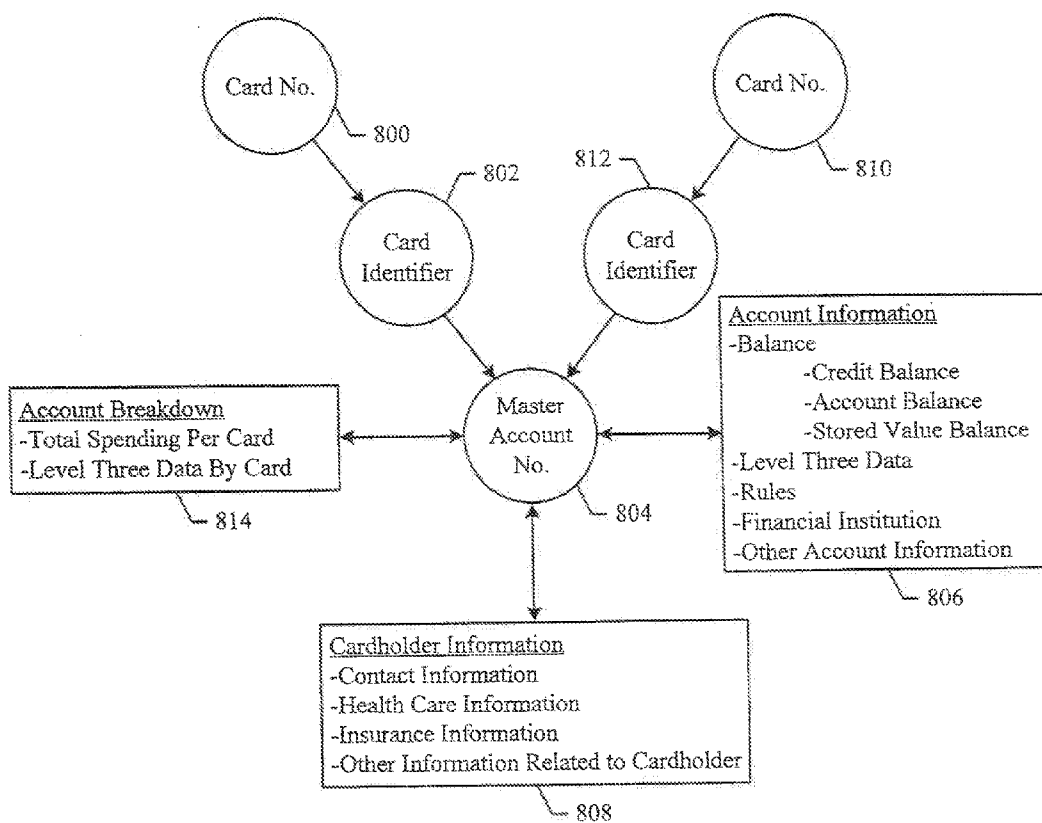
Card No.

800

Card No.

810

812

802

Card Identifier

Card Identifier

Account Information
-Balance
-Credit Balance
-Account Balance
-Stored Value Balance
-Level Three Data
-Rules
-Financial Institution
-Other Account Information

806

Account Breakdown
-Total Spending Per Card
-Level Three Data By Card

814

Master Account No.

804

Cardholder Information
-Contact Information
-Health Care Information
-Insurance Information
-Other Information Related to Cardholder

808